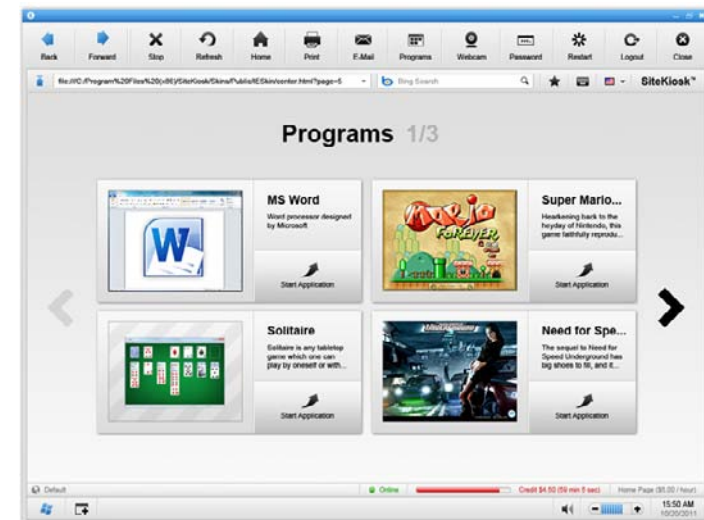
Back Forward Stop Refresh Home Print E-Mail Programs Webcam Password Restart Logout Close

file:///C:/Program%20Files%20(x86)/SiteKiosk/Skins/Public/ESkin/center.html?page=5

Bing Search

SiteKiosk™

Programs 1/3

MS Word

Word processor designed by Microsoft

Start Application

Super Mario...

Harkening back to the heyday of Nintendo, this game faithfully reprodu...

Start Application

Solitaire

Solitaire is any tabletop game which one can play by oneself or with...

Start Application

Need for Spe...

The sequel to Need for Speed Underground has big shoes to fill, and it...

Start Application

Default

Online

Credit $4.50 (59 min 5 sec)

Home Page ($0.00 / hour)

15:50 AM
10/20/2011